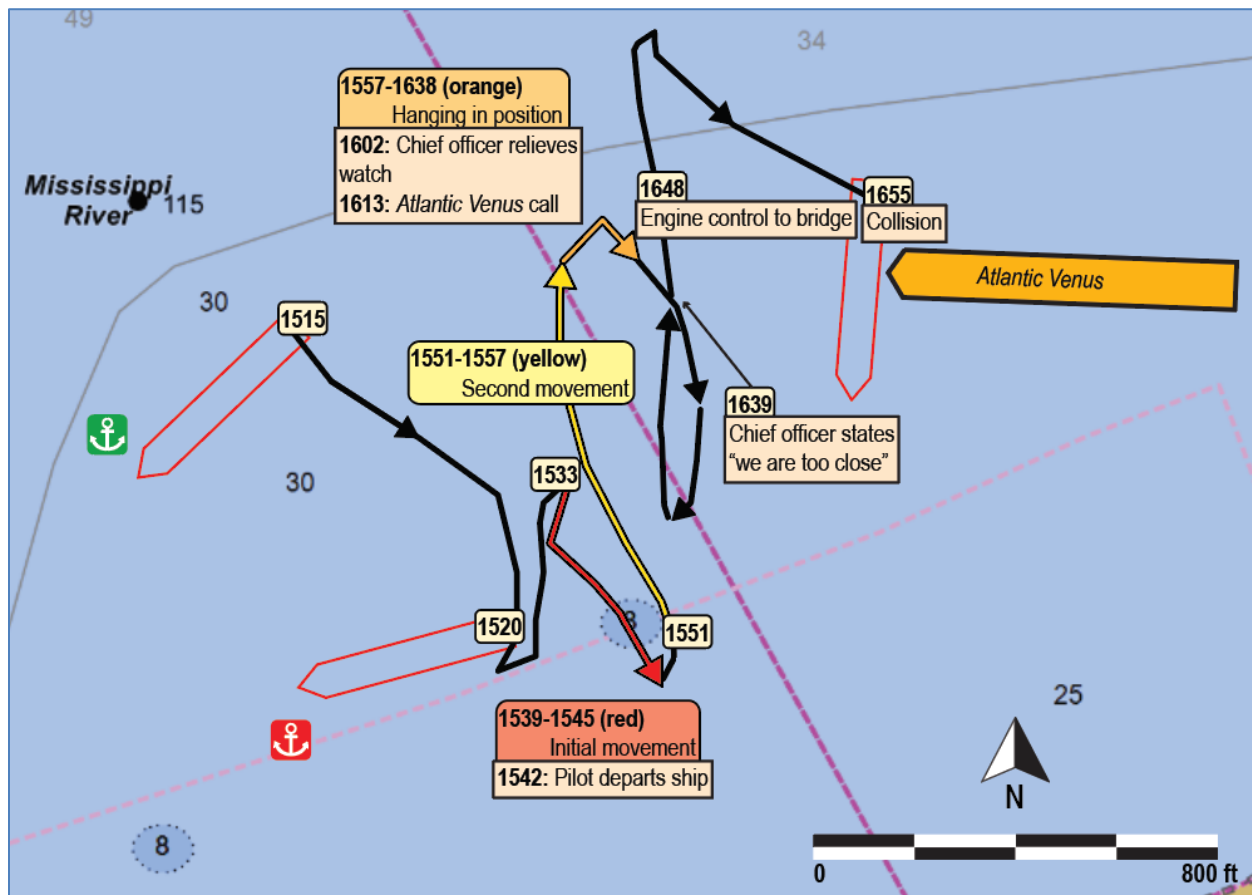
49

34

1557-1638 (orange)
Hanging in position

1602: Chief officer relieves watch
1613: *Atlantic Venus* call

Mississippi River 115

1648
Engine control to bridge

1655
Collision

*Atlantic Venus*

30

1515

1551-1557 (yellow)
Second movement

1639
Chief officer states "we are too close"

30

1533

1520

8

1551

1539-1545 (red)
Initial movement

1542: Pilot departs ship

25

N

8

0

800 ft